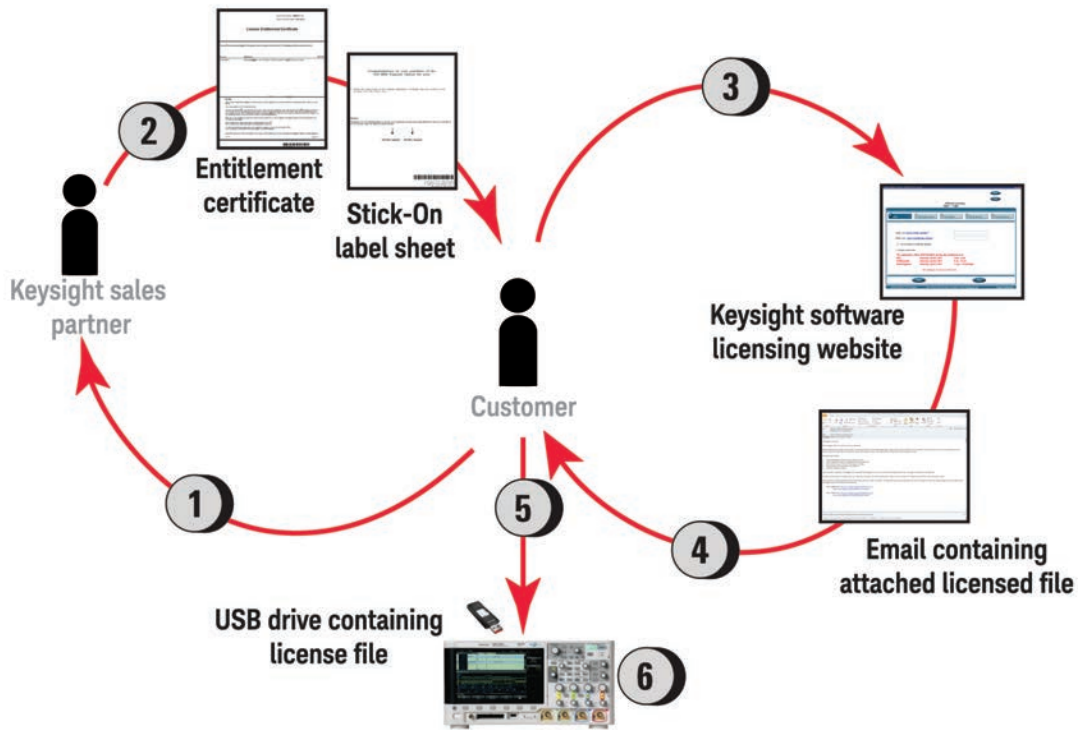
2

Entitlement certificate

Stick-On label sheet

3

Keysight sales partner

Keysight software licensing website

Customer

1

5

4

Email containing attached licensed file

USB drive containing license file

6